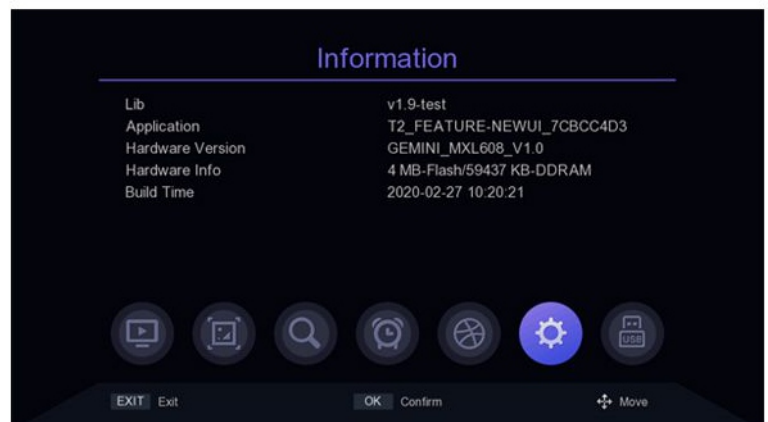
Information

| | |
|---|---|
| Lib | v1.9-test |
| Application | T2_FEATURE-NEWUI_7CBCC4D3 |
| Hardware Version | GEMINI_MXL608_V1.0 |
| Hardware Info | 4 MB-Flash/59437 KB-DDRAM |
| Build Time | 2020-02-27 10:20:21 |

USB

EXIT Exit
OK Confirm
Move